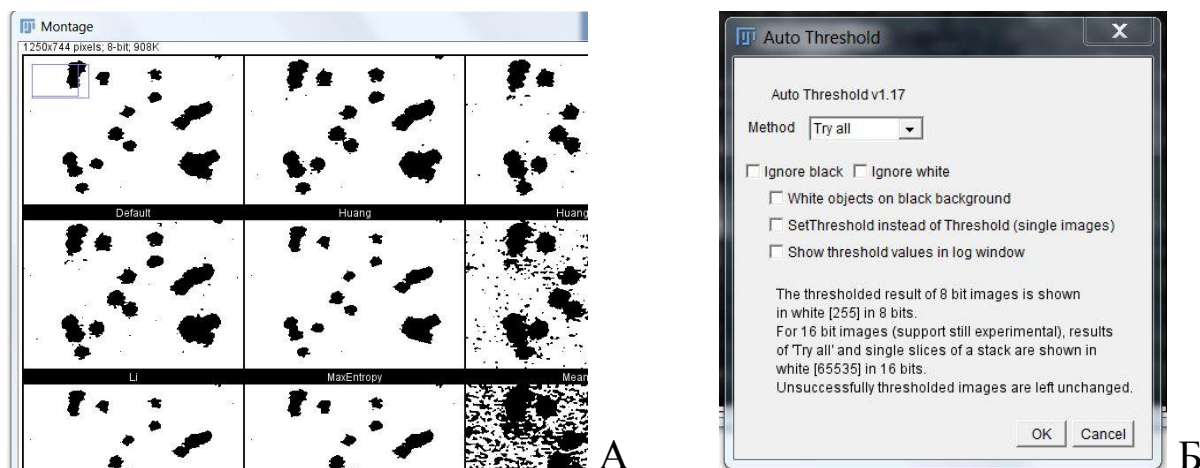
Montage
1250x744 pixels; 8-bit; 908K

Default
Huang
Huang
Li
MaxEntropy
Mean

A

Auto Threshold

Auto Threshold v1.17

Method Try all

☐ Ignore black ☐ Ignore white
☐ White objects on black background
☐ SetThreshold instead of Threshold (single images)
☐ Show threshold values in log window

The thresholded result of 8 bit images is shown in white [255] in 8 bits.
For 16 bit images (support still experimental), results of 'Try all' and single slices of a stack are shown in white [65535] in 16 bits.
Unsuccessfully thresholded images are left unchanged.

OK Cancel

Б